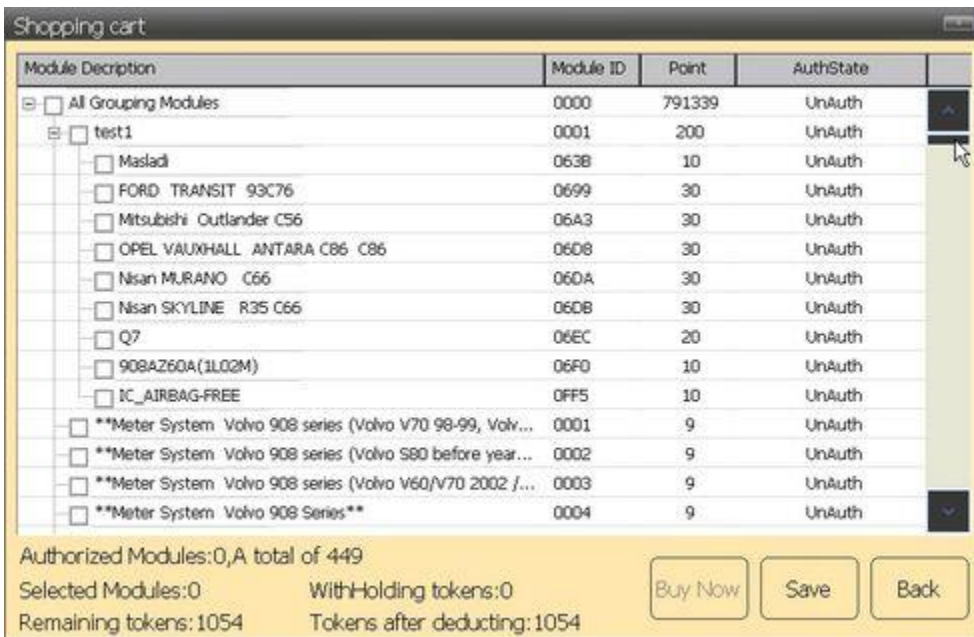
Shopping cart

| Module Decription | Module ID | Point | AuthState |
|---|---|---|---|
| All Grouping Modules | 0000 | 791339 | UnAuth |
| test1 | 0001 | 200 | UnAuth |
| Masladi | 063B | 10 | UnAuth |
| FORD TRANSIT 93C76 | 0699 | 30 | UnAuth |
| Mitsubishi Outlander C56 | 06A3 | 30 | UnAuth |
| OPEL VAUXHALL ANTARA C86 C86 | 06D8 | 30 | UnAuth |
| Nisan MURANO C66 | 06DA | 30 | UnAuth |
| Nisan SKYLINE R35 C66 | 06DB | 30 | UnAuth |
| Q7 | 06EC | 20 | UnAuth |
| 908AZ60A(1L02M) | 06F0 | 10 | UnAuth |
| IC_AIRBAG-FREE | 0FF5 | 10 | UnAuth |
| **Meter System Volvo 908 series (Volvo V70 98-99, Volv... | 0001 | 9 | UnAuth |
| **Meter System Volvo 908 series (Volvo S80 before year... | 0002 | 9 | UnAuth |
| **Meter System Volvo 908 series (Volvo V60/V70 2002 /... | 0003 | 9 | UnAuth |
| **Meter System Volvo 908 Series** | 0004 | 9 | UnAuth |

Authorized Modules:0,A total of 449
Selected Modules:0 WithHolding tokens:0
Remaining tokens:1054 Tokens after deducting:1054

Buy Now Save Back